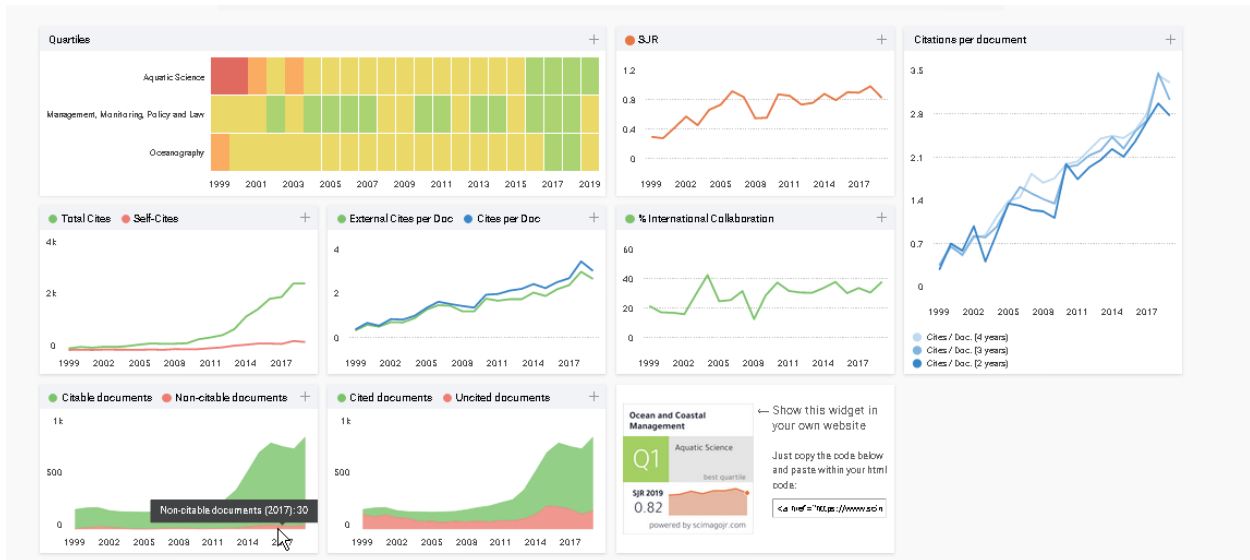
Quartiles +

Aquatic Science
Management, Monitoring, Policy and Law
Oceanography

1999 2001 2003 2005 2007 2009 2011 2013 2015 2017 2019

SJR +

1.2
0.8
0.4
0

1999 2002 2005 2008 2011 2014 2017

Citations per document +

3.5
2.8
2.1
1.4
0.7
0

1999 2002 2005 2008 2011 2014 2017

Cites / Doc. (4 years)
Cites / Doc. (3 years)
Cites / Doc. (2 years)

Total Cites Self-Cites +

4k
2k
0

1999 2002 2005 2008 2011 2014 2017

External Cites per Doc Cites per Doc +

4
2
0

1999 2002 2005 2008 2011 2014 2017

% International Collaboration +

60
40
20
0

1999 2002 2005 2008 2011 2014 2017

Citable documents Non-citable documents +

1k
500
0

1999 2002 2005 2008 2011 2014 2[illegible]

Non-citable documents (2017): 30

Cited documents Uncited documents +

1k
500
0

1999 2002 2005 2008 2011 2014 2017

Ocean and Coastal Management
Q1
Aquatic Science
best quartile
SJR 2019
0.82
powered by scimagojr.com

← Show this widget in your own website

Just copy the code below and paste within your html code:

<a href="https://www.scim